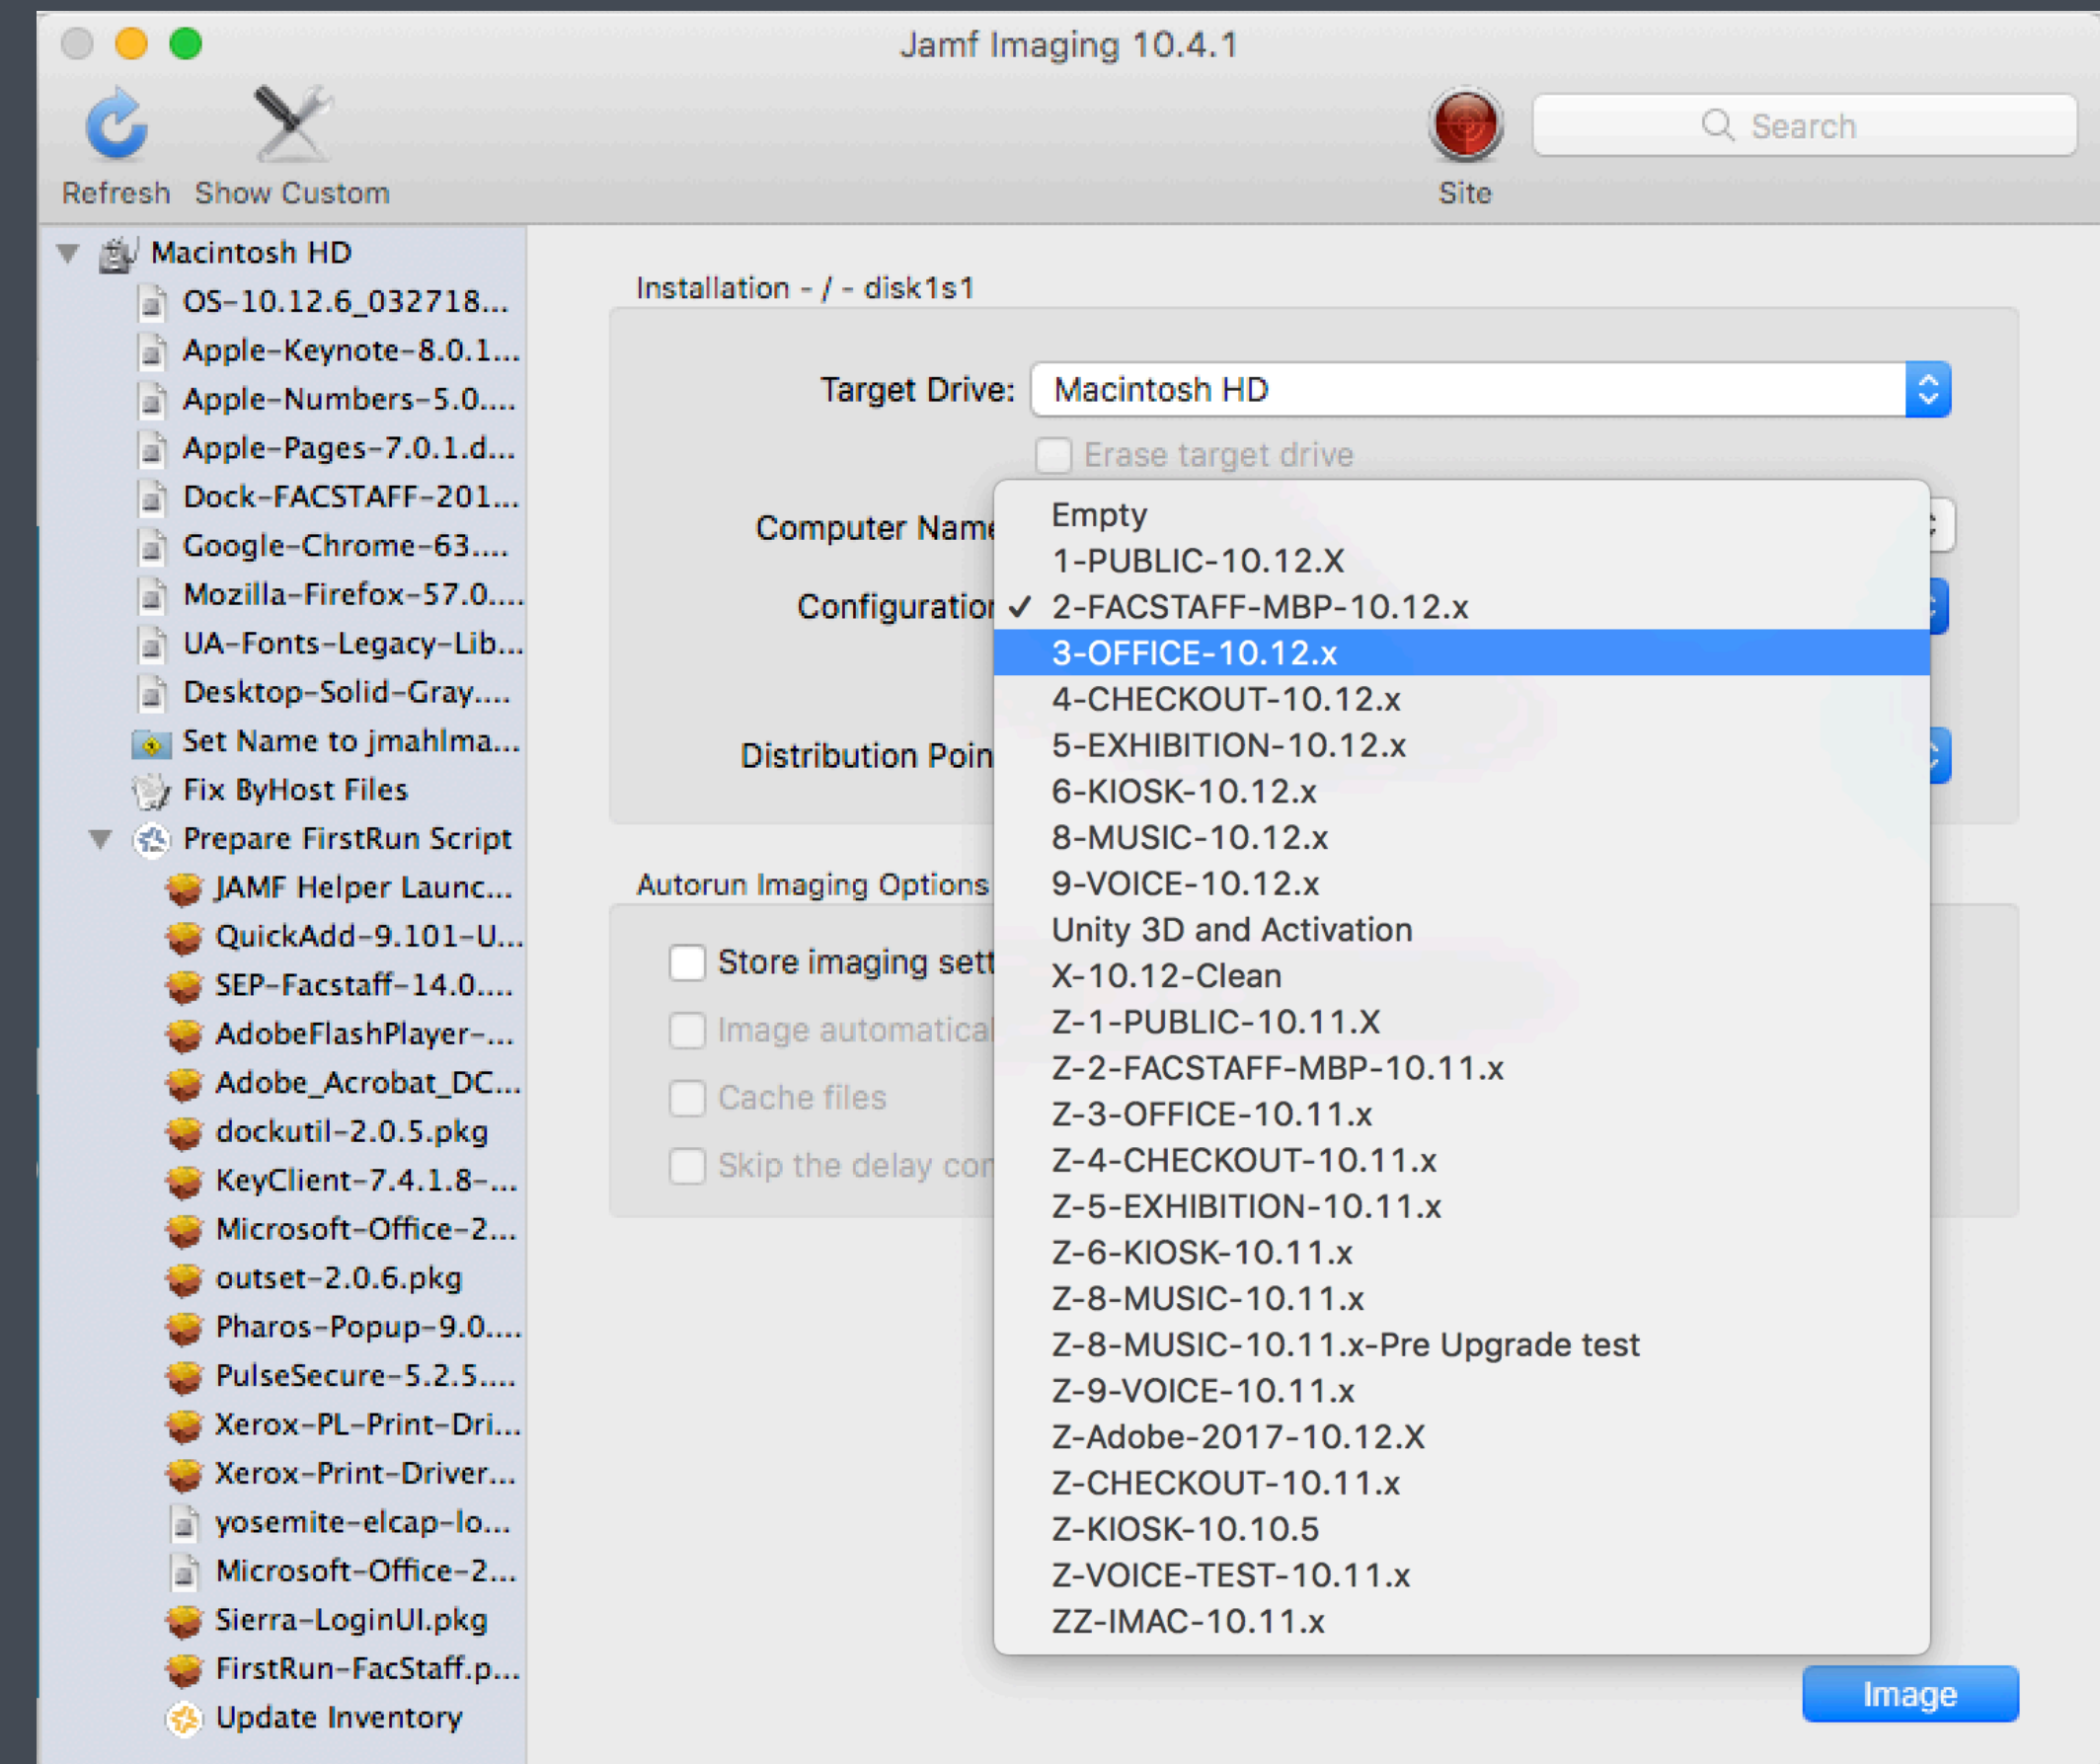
Jamf Imaging 10.4.1

Refresh Show Custom

Site

Search

Macintosh HD
OS-10.12.6_032718...
Apple-Keynote-8.0.1...
Apple-Numbers-5.0....
Apple-Pages-7.0.1.d...
Dock-FACSTAFF-201...
Google-Chrome-63....
Mozilla-Firefox-57.0....
UA-Fonts-Legacy-Lib...
Desktop-Solid-Gray....
Set Name to jmahlma...
Fix ByHost Files
Prepare FirstRun Script
JAMF Helper Launc...
QuickAdd-9.101-U...
SEP-Facstaff-14.0....
AdobeFlashPlayer-...
Adobe_Acrobat_DC...
dockutil-2.0.5.pkg
KeyClient-7.4.1.8-...
Microsoft-Office-2...
outset-2.0.6.pkg
Pharos-Popup-9.0....
PulseSecure-5.2.5....
Xerox-PL-Print-Dri...
Xerox-Print-Driver...
yosemite-elcap-lo...
Microsoft-Office-2...
Sierra-LoginUI.pkg
FirstRun-FacStaff.p...
Update Inventory

Installation - / - disk1s1

Target Drive: Macintosh HD

Erase target drive

Computer Name

Configuratio

Distribution Poin

Empty
1-PUBLIC-10.12.X
✓ 2-FACSTAFF-MBP-10.12.x
3-OFFICE-10.12.x
4-CHECKOUT-10.12.x
5-EXHIBITION-10.12.x
6-KIOSK-10.12.x
8-MUSIC-10.12.x
9-VOICE-10.12.x
Unity 3D and Activation
X-10.12-Clean
Z-1-PUBLIC-10.11.X
Z-2-FACSTAFF-MBP-10.11.x
Z-3-OFFICE-10.11.x
Z-4-CHECKOUT-10.11.x
Z-5-EXHIBITION-10.11.x
Z-6-KIOSK-10.11.x
Z-8-MUSIC-10.11.x
Z-8-MUSIC-10.11.x-Pre Upgrade test
Z-9-VOICE-10.11.x
Z-Adobe-2017-10.12.X
Z-CHECKOUT-10.11.x
Z-KIOSK-10.10.5
Z-VOICE-TEST-10.11.x
ZZ-IMAC-10.11.x

Autorun Imaging Options

Store imaging sett

Image automatical

Cache files

Skip the delay cor

Image